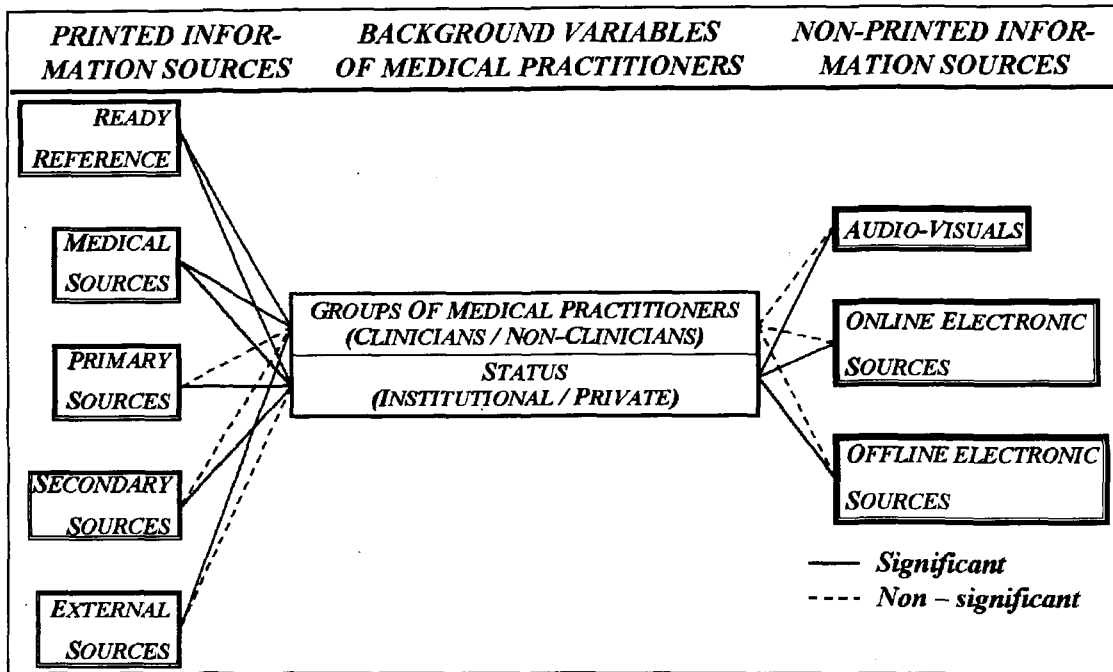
PRINTED INFORMATION SOURCES

BACKGROUND VARIABLES OF MEDICAL PRACTITIONERS

NON-PRINTED INFORMATION SOURCES

READY REFERENCE

MEDICAL SOURCES

PRIMARY SOURCES

SECONDARY SOURCES

EXTERNAL SOURCES

GROUPS OF MEDICAL PRACTITIONERS (CLINICIANS / NON-CLINICIANS)

STATUS (INSTITUTIONAL / PRIVATE)

AUDIO-VISUALS

ONLINE ELECTRONIC SOURCES

OFFLINE ELECTRONIC SOURCES

Significant

Non – significant